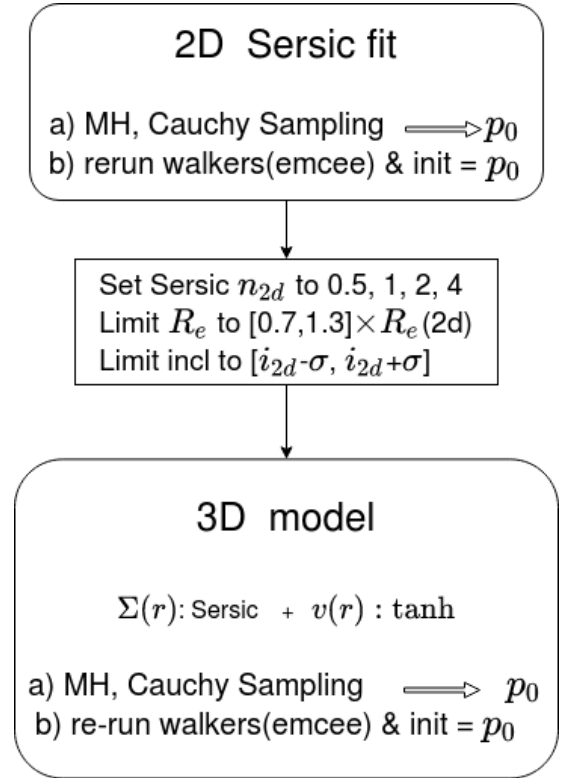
2D Sersic fit

a) MH, Cauchy Sampling $\Longrightarrow p_0$
b) rerun walkers(emcee) & init = $p_0$

Set Sersic $n_{2d}$ to 0.5, 1, 2, 4
Limit $R_e$ to [0.7,1.3]$\times R_e$(2d)
Limit incl to [$i_{2d}$-$\sigma$, $i_{2d}$+$\sigma$]

3D model

$\Sigma(r)$: Sersic + $v(r)$ : $\tanh$

a) MH, Cauchy Sampling $\Longrightarrow p_0$
b) re-run walkers(emcee) & init = $p_0$